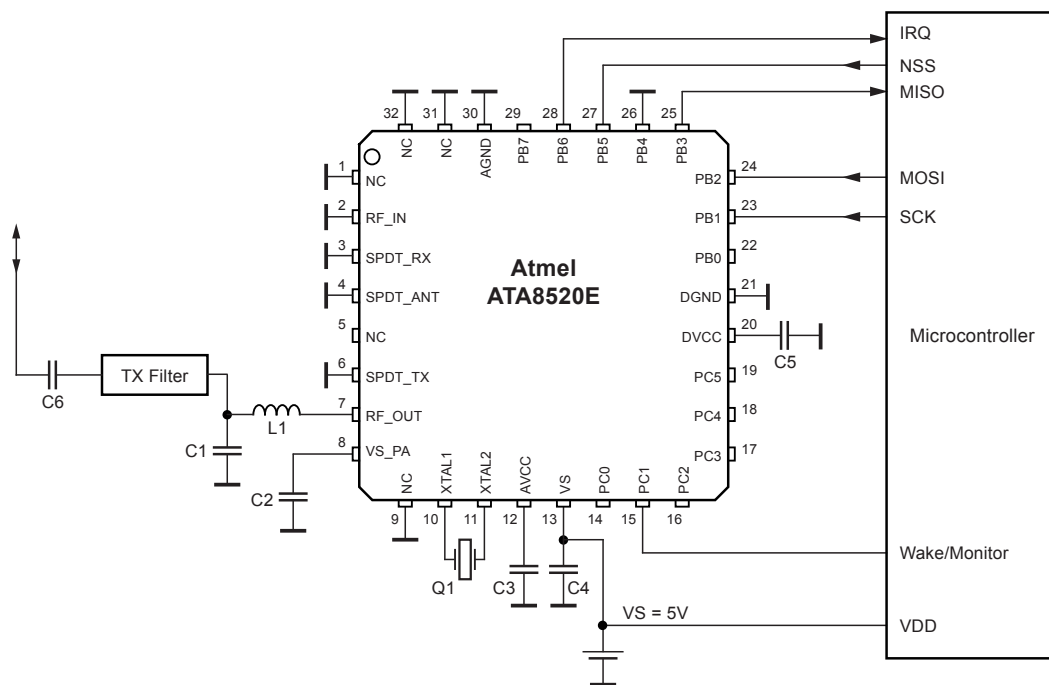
IRQ
NSS
MISO
32 NC
31 NC
30 AGND
29 PB7
28 PB6
27 PB5
26 PB4
25 PB3
1 NC
2 RF_IN
3 SPDT_RX
4 SPDT_ANT
5 NC
6 SPDT_TX
7 RF_OUT
8 VS_PA
Atmel
ATA8520E
24 PB2
23 PB1
22 PB0
21 DGND
20 DVCC
19 PC5
18 PC4
17 PC3
MOSI
SCK
Microcontroller
C5
TX Filter
C6
L1
C1
C2
9 NC
10 XTAL1
11 XTAL2
12 AVCC
13 VS
14 PC0
15 PC1
16 PC2
Q1
C3
C4
Wake/Monitor
VS = 5V
VDD